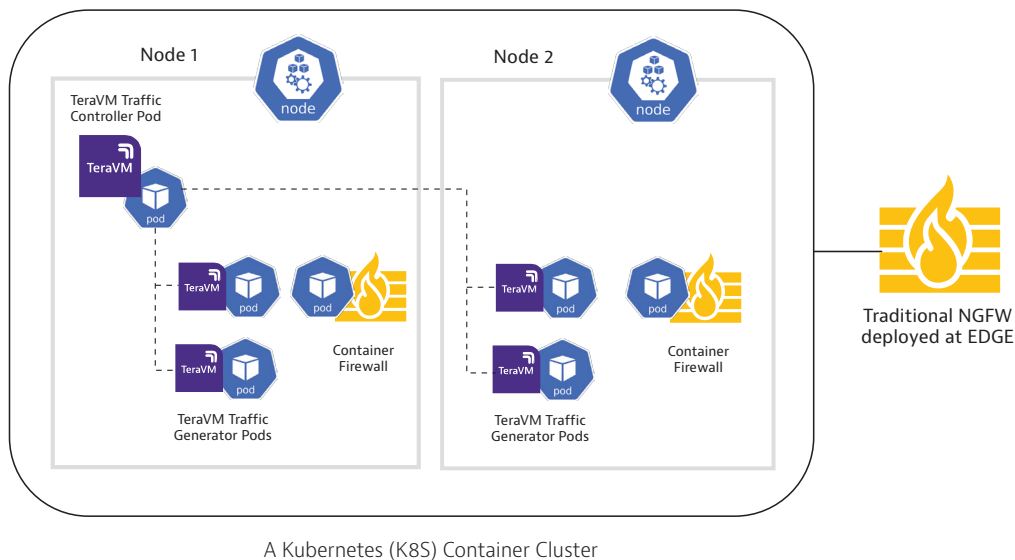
Node 1

node

TeraVM Traffic Controller Pod

TeraVM

pod

TeraVM

pod

pod

Container Firewall

TeraVM

pod

TeraVM Traffic Generator Pods

Node 2

node

TeraVM

pod

pod

Container Firewall

TeraVM

pod

TeraVM Traffic Generator Pods

Traditional NGFW deployed at EDGE

A Kubernetes (K8S) Container Cluster